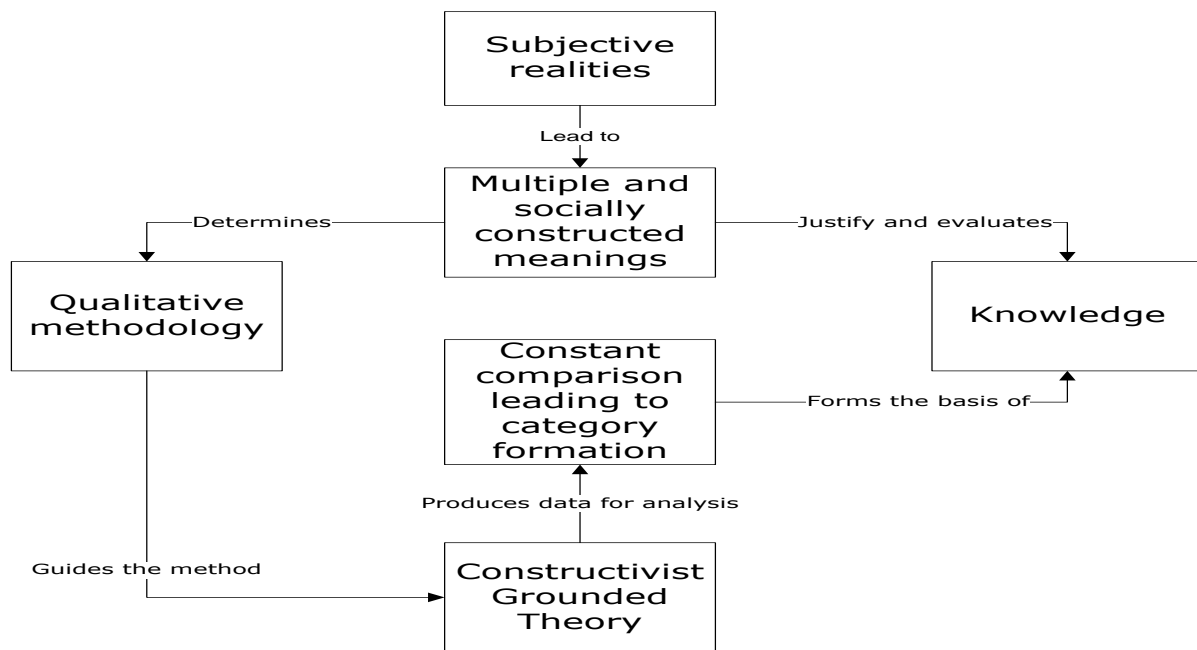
Subjective realities

Lead to

Multiple and socially constructed meanings

Determines

Justify and evaluates

Qualitative methodology

Knowledge

Constant comparison leading to category formation

Forms the basis of

Produces data for analysis

Guides the method

Constructivist Grounded Theory